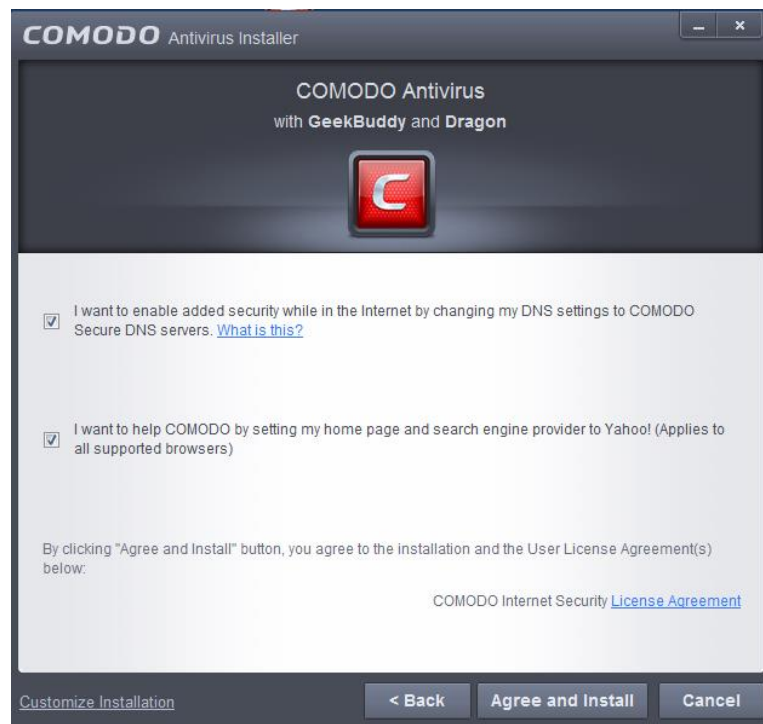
COMODO Antivirus Installer

COMODO Antivirus
with GeekBuddy and Dragon

I want to enable added security while in the Internet by changing my DNS settings to COMODO Secure DNS servers. What is this?

I want to help COMODO by setting my home page and search engine provider to Yahoo! (Applies to all supported browsers)

By clicking "Agree and Install" button, you agree to the installation and the User License Agreement(s) below:

COMODO Internet Security License Agreement

Customize Installation

< Back

Agree and Install

Cancel